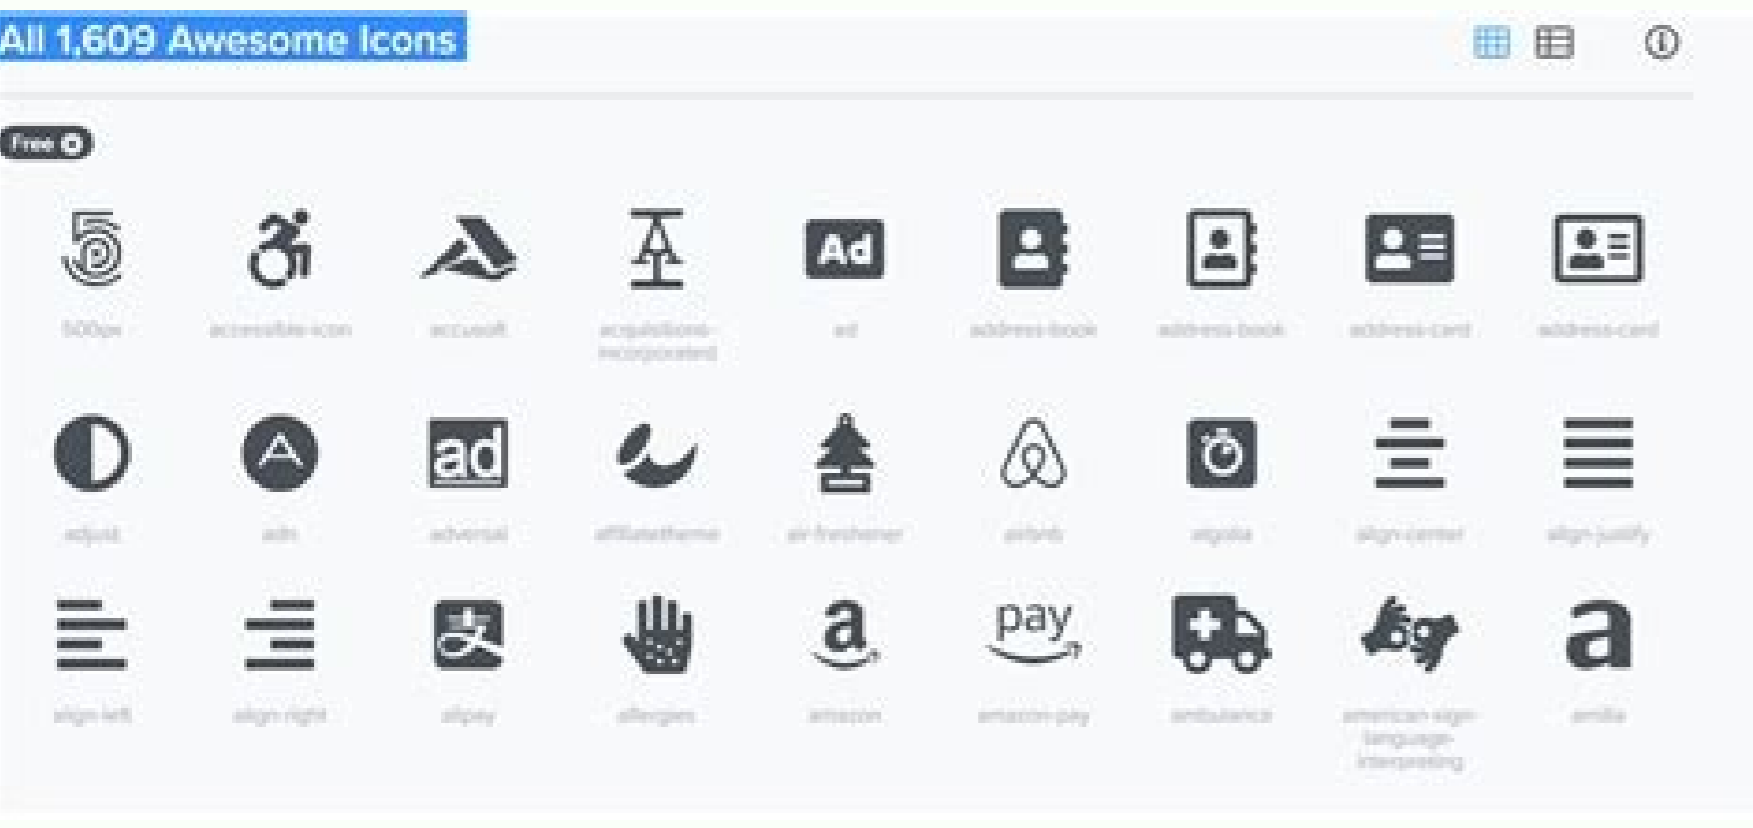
All 1,609 Awesome Icons

Free

500px

accessible-icon

accusoft

acquisitions-incorporated

ad

address-book

address-book

address-card

address-card

adjust

adn

adversal

affiliatetheme

air-freshener

airbnb

algolia

align-center

align-justify

align-left

align-right

alipay

allergies

amazon

amazon-pay

ambulance

american-sign-language-interpreting

amilia